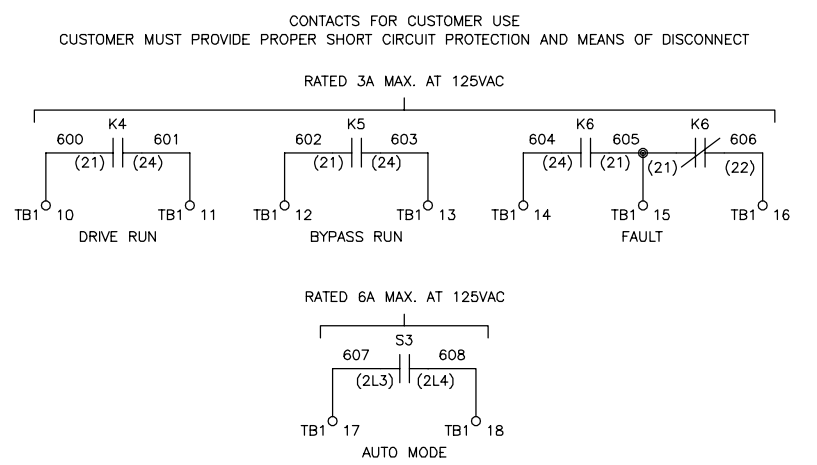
CONTACTS FOR CUSTOMER USE
CUSTOMER MUST PROVIDE PROPER SHORT CIRCUIT PROTECTION AND MEANS OF DISCONNECT

RATED 3A MAX. AT 125VAC

K4
600 601
(21) (24)
TB1 10 TB1 11
DRIVE RUN

K5
602 603
(21) (24)
TB1 12 TB1 13
BYPASS RUN

K6 K6
604 605 606
(24) (21) (21) (22)
TB1 14 TB1 15 TB1 16
FAULT

RATED 6A MAX. AT 125VAC

S3
607 608
(2L3) (2L4)
TB1 17 TB1 18
AUTO MODE